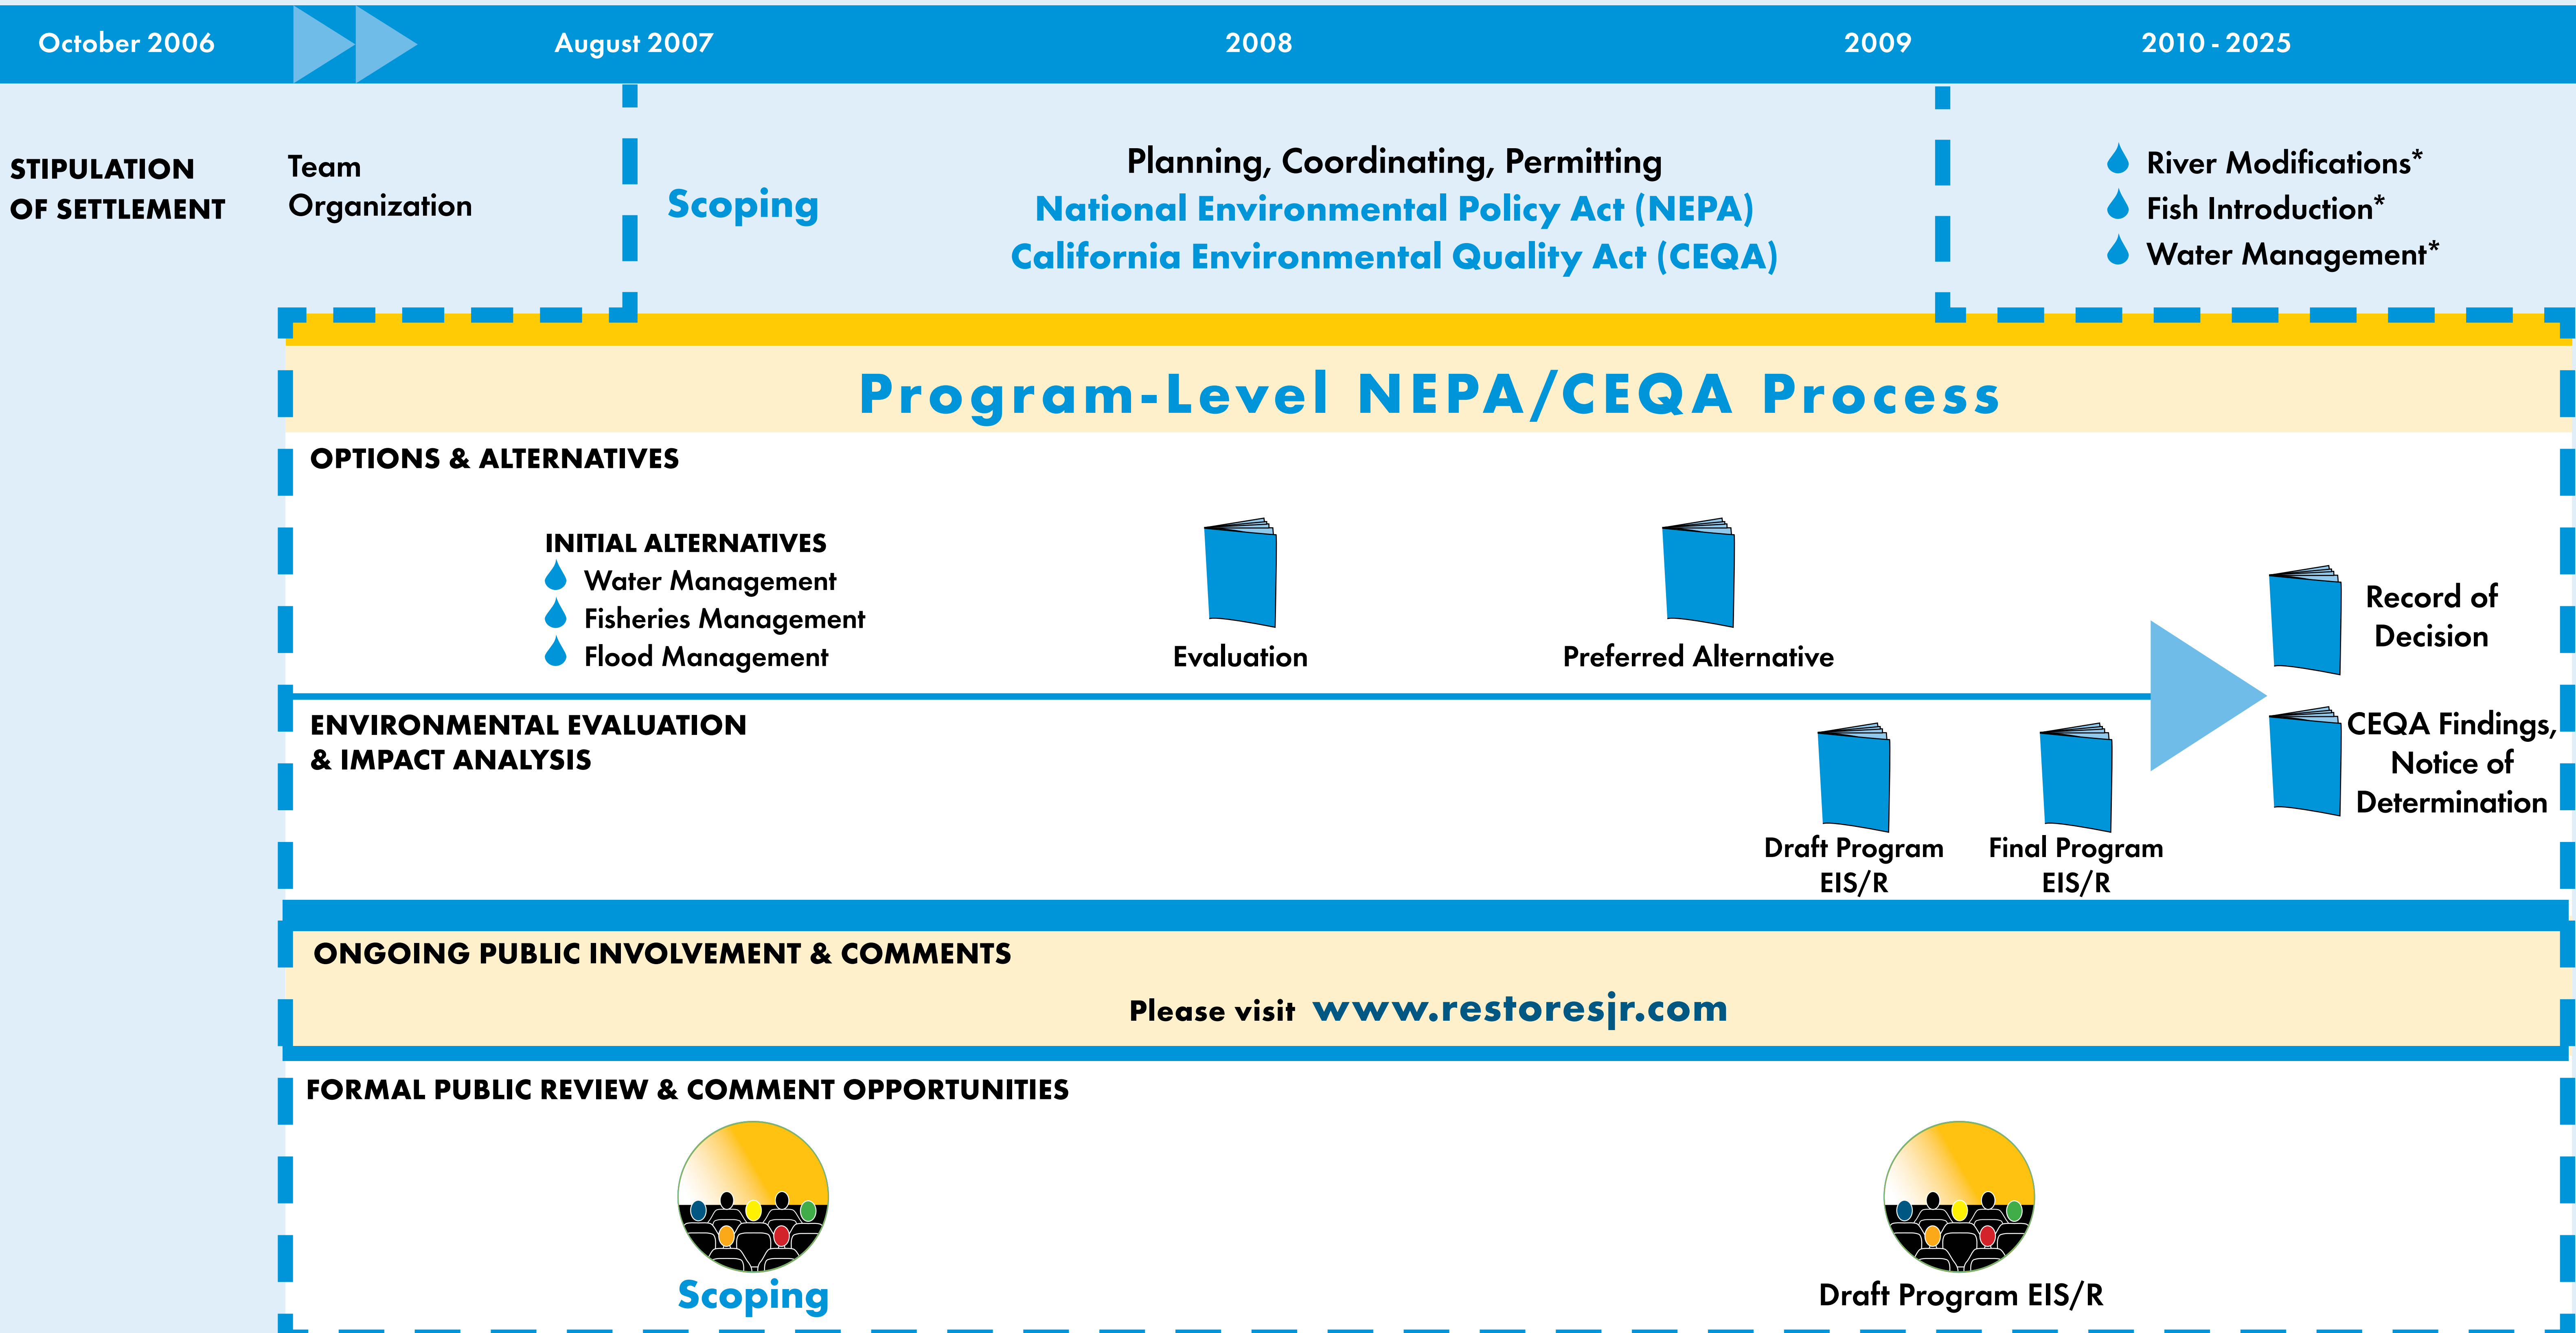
October 2006 August 2007 2008 2009 2010 - 2025

STIPULATION OF SETTLEMENT

Team Organization

Scoping

Planning, Coordinating, Permitting
National Environmental Policy Act (NEPA)
California Environmental Quality Act (CEQA)

River Modifications*
Fish Introduction*
Water Management*

Program-Level NEPA/CEQA Process

OPTIONS & ALTERNATIVES

INITIAL ALTERNATIVES
Water Management
Fisheries Management
Flood Management

Evaluation

Preferred Alternative

Record of Decision

ENVIRONMENTAL EVALUATION & IMPACT ANALYSIS

Draft Program EIS/R

Final Program EIS/R

CEQA Findings, Notice of Determination

ONGOING PUBLIC INVOLVEMENT & COMMENTS

Please visit www.restoresjr.com

FORMAL PUBLIC REVIEW & COMMENT OPPORTUNITIES

Scoping

Draft Program EIS/R